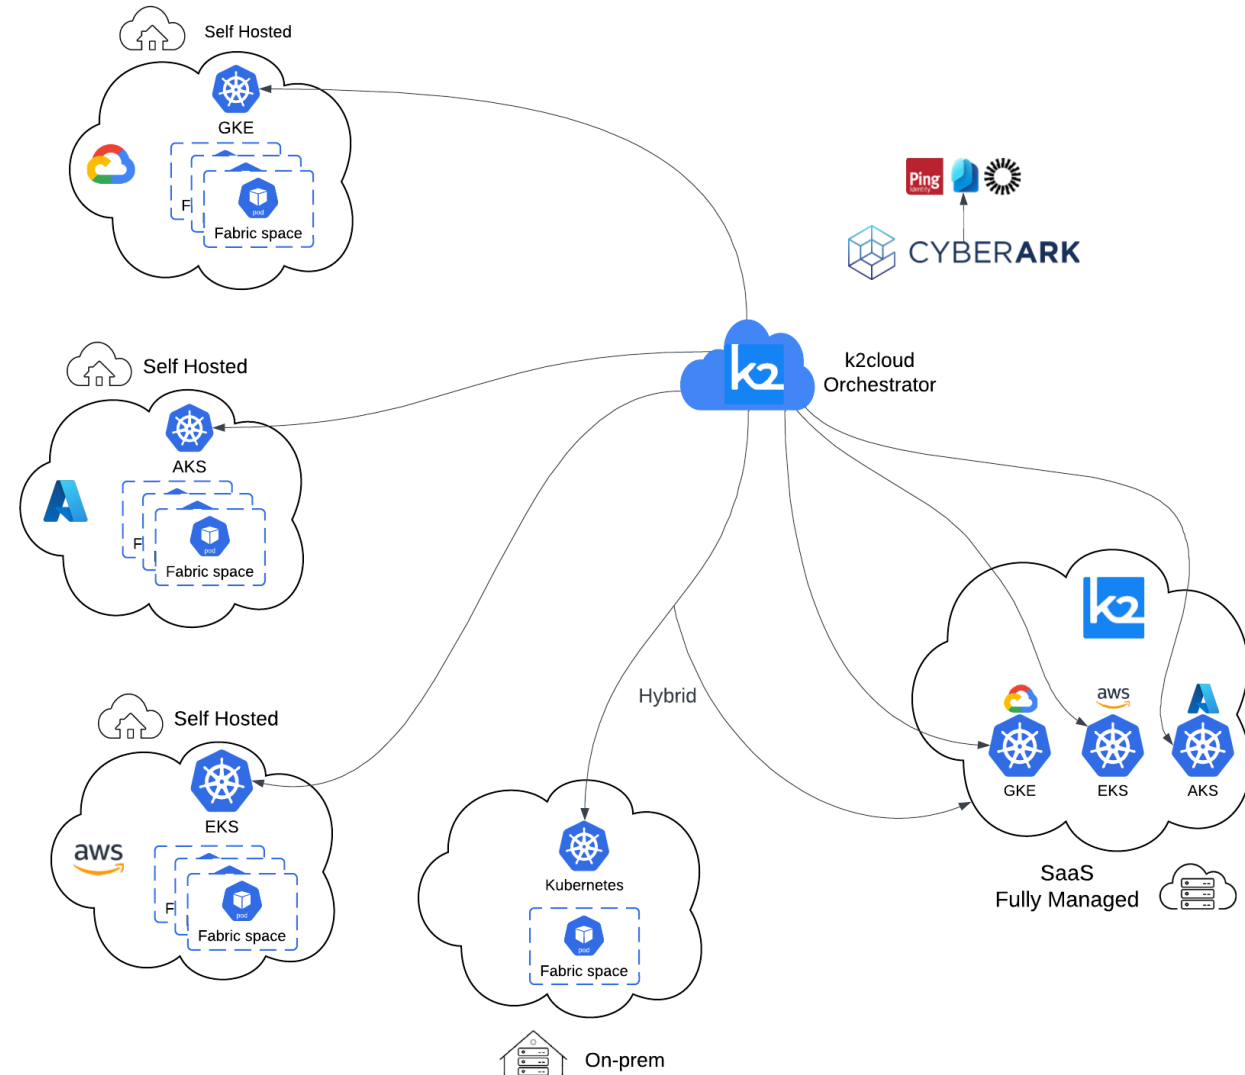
Self Hosted

GKE

F

pod

Fabric space

Ping Identity

CYBERARK

Self Hosted

k2

k2cloud Orchestrator

AKS

F

pod

Fabric space

Self Hosted

Hybrid

k2

aws

EKS

aws

F

pod

Fabric space

GKE

EKS

AKS

Kubernetes

pod

Fabric space

SaaS
Fully Managed

On-prem